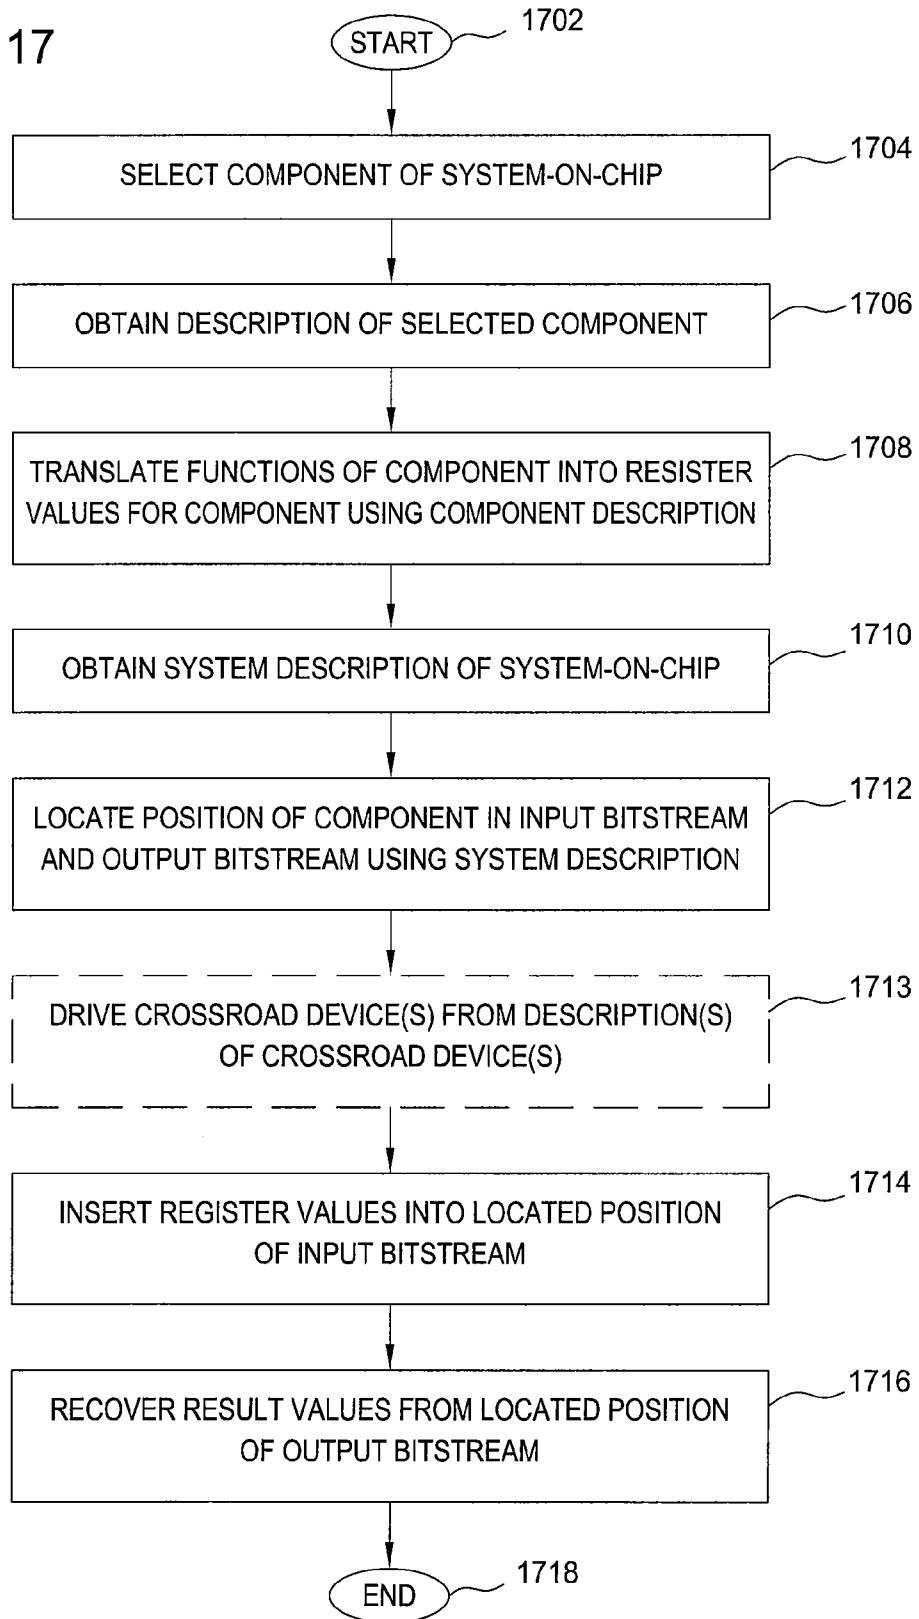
17

START 1702

SELECT COMPONENT OF SYSTEM-ON-CHIP 1704

OBTAIN DESCRIPTION OF SELECTED COMPONENT 1706

TRANSLATE FUNCTIONS OF COMPONENT INTO RESISTER VALUES FOR COMPONENT USING COMPONENT DESCRIPTION 1708

OBTAIN SYSTEM DESCRIPTION OF SYSTEM-ON-CHIP 1710

LOCATE POSITION OF COMPONENT IN INPUT BITSTREAM AND OUTPUT BITSTREAM USING SYSTEM DESCRIPTION 1712

DRIVE CROSSROAD DEVICE(S) FROM DESCRIPTION(S) OF CROSSROAD DEVICE(S) 1713

INSERT REGISTER VALUES INTO LOCATED POSITION OF INPUT BITSTREAM 1714

RECOVER RESULT VALUES FROM LOCATED POSITION OF OUTPUT BITSTREAM 1716

END 1718